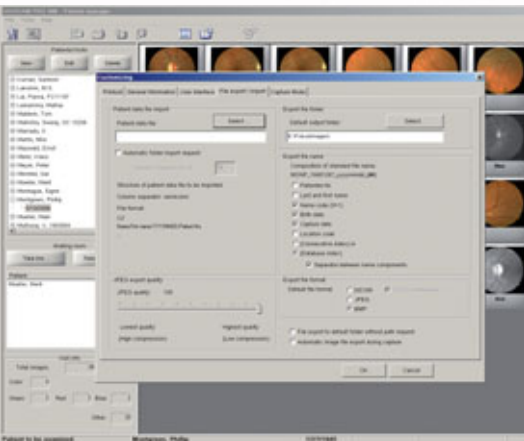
New Edit Delete

Customizing

Protocol General Information User interface File export / import Capture Modes

Patient data file import

Patient data file

Select

Automatic folder import request

Export file folder

Default output folder

Select

Export file name

Patient file

Last and first name

Birth date

Capture date

Location code

Separator between name components

JPEG export quality

JPEG quality 100

Lowest quality Highest quality

(High compression) (Low compression)

Export file format

Default file format

DICOM

JPEG

BMP

File export to default folder without path request

Automatic image file export during capture

Ok Cancel

Total images

Patient

Montagnac, Philip